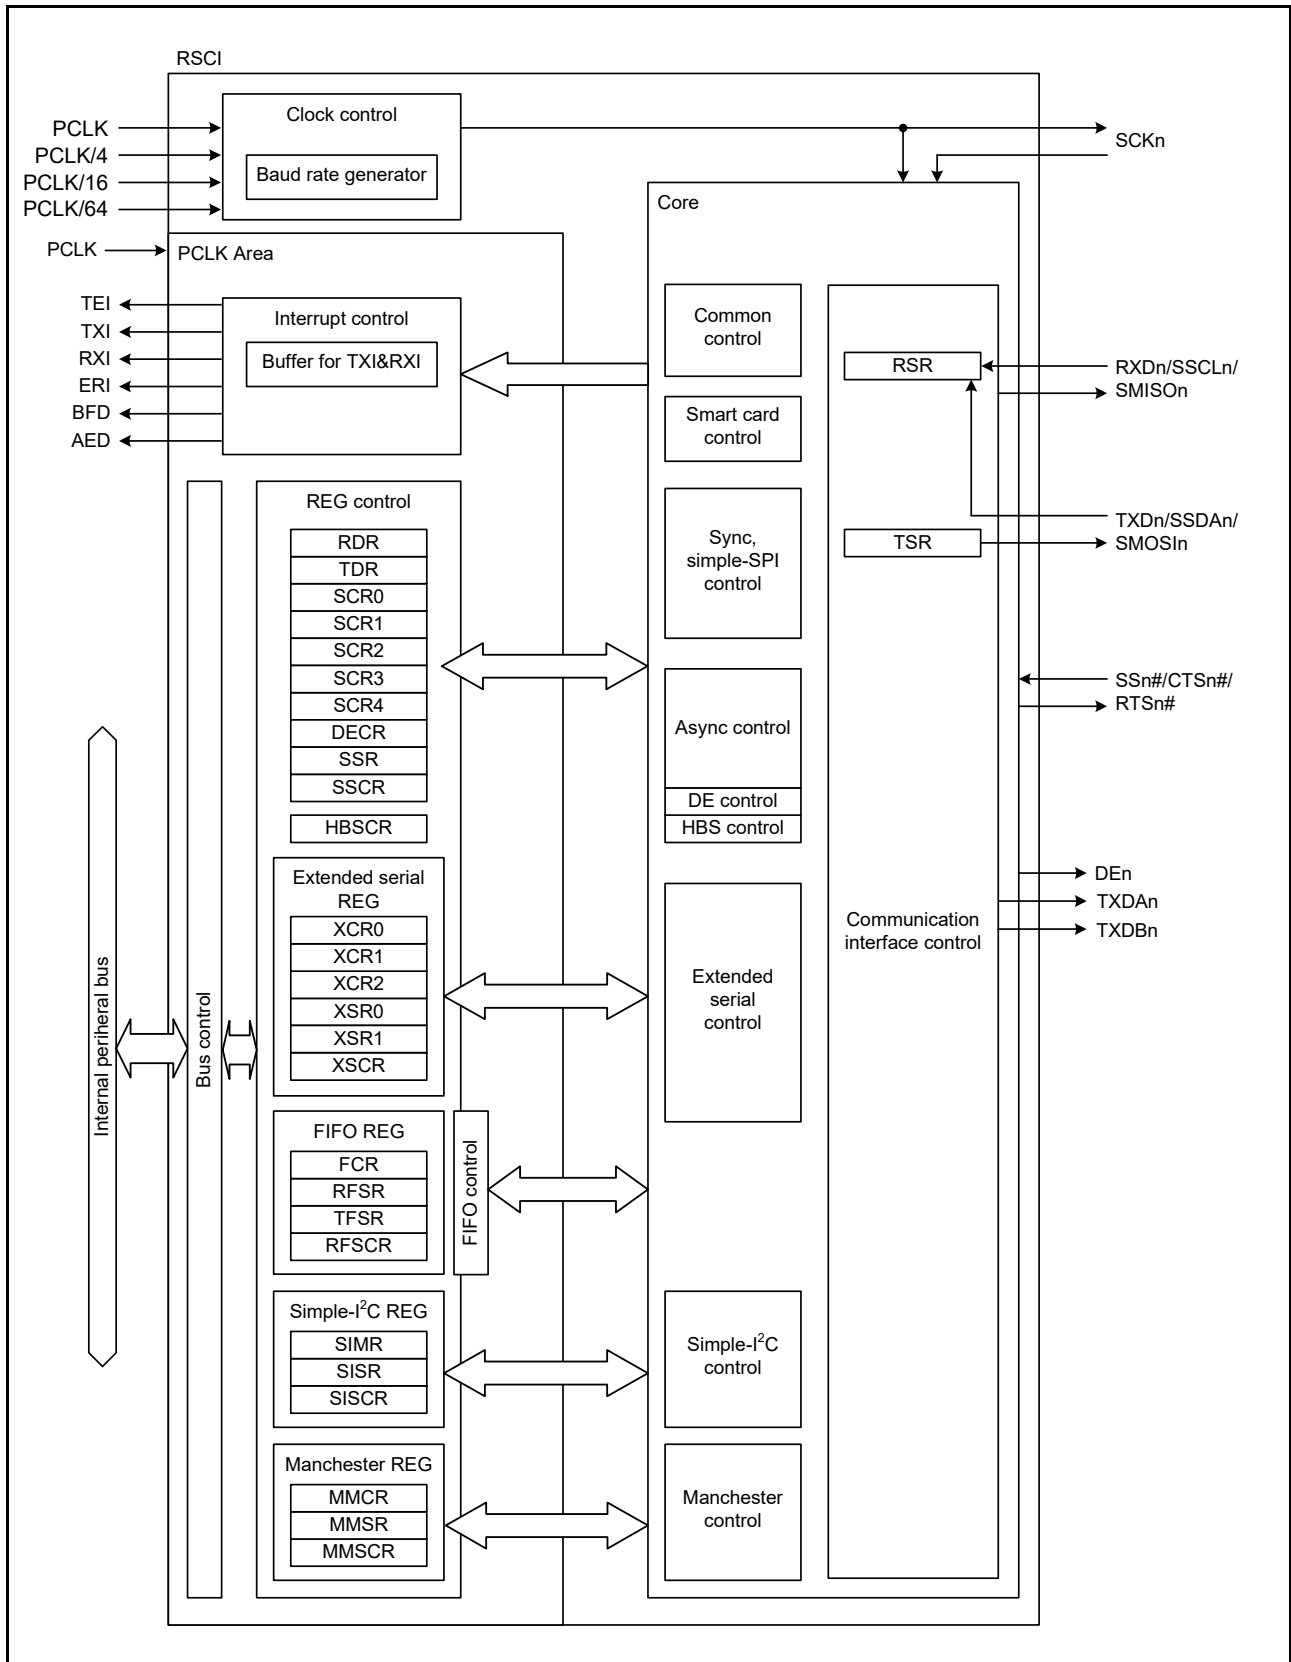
RSCI

PCLK
PCLK/4
PCLK/16
PCLK/64

Clock control

Baud rate generator

SCKn

Core

PCLK
PCLK Area

TEI
TXI
RXI
ERI
BFD
AED

Interrupt control

Buffer for TXI&RXI

Common control

Smart card control

RSR

RXDn/SSCLn/
SMISOn

TXDn/SSDAn/
SMOSIn

TSR

REG control

RDR
TDR
SCR0
SCR1
SCR2
SCR3
SCR4
DECR
SSR
SSCR

HBSCR

Sync, simple-SPI control

SSn#/CTSn#/
RTSn#

Async control

DE control

HBS control

DEn
TXDAn
TXDBn

Communication interface control

Extended serial REG

XCR0
XCR1
XCR2
XSR0
XSR1
XSCR

Extended serial control

Internal peripheral bus

Bus control

FIFO REG

FCR
RFSR
TFSR
RFSCR

FIFO control

Simple-I$^2$C REG

SIMR
SISR
SISCR

Simple-I$^2$C control

Manchester REG

MMCR
MMSR
MMSCR

Manchester control